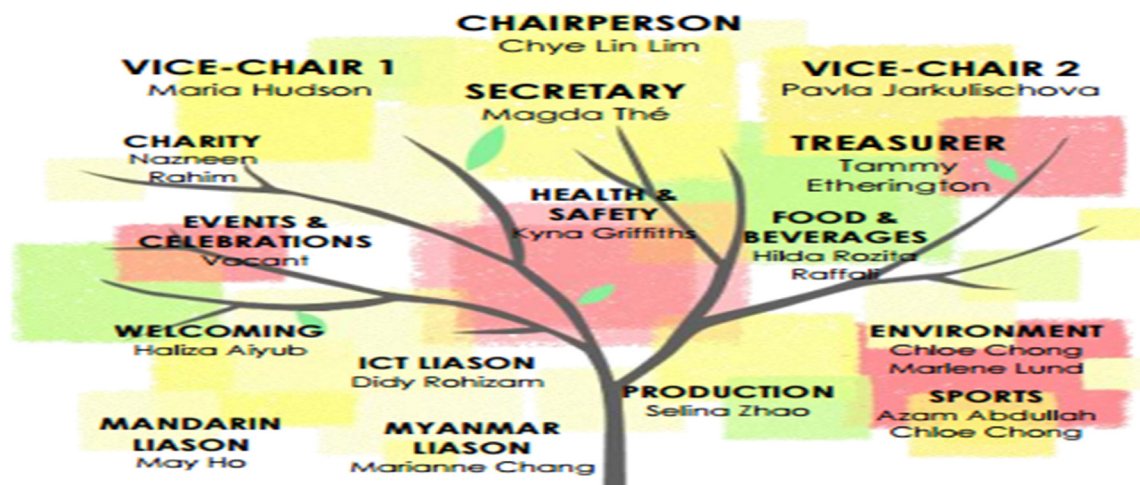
CHAIRPERSON
Chye Lin Lim

VICE-CHAIR 1
Maria Hudson

SECRETARY
Magda Thé

VICE-CHAIR 2
Pavla Jarkulischova

CHARITY
Nazneen Rahim

TREASURER
Tammy Etherington

HEALTH & SAFETY
Kyna Griffiths

EVENTS & CELEBRATIONS
Vacant

FOOD & BEVERAGES
Hilda Rozita Raffali

WELCOMING
Haliza Aiyub

ICT LIASON
Didy Rohizam

ENVIRONMENT
Chloe Chong
Marlene Lund

PRODUCTION
Selina Zhao

SPORTS
Azam Abdullah
Chloe Chong

MANDARIN LIASON
May Ho

MYANMAR LIASON
Marianne Chang